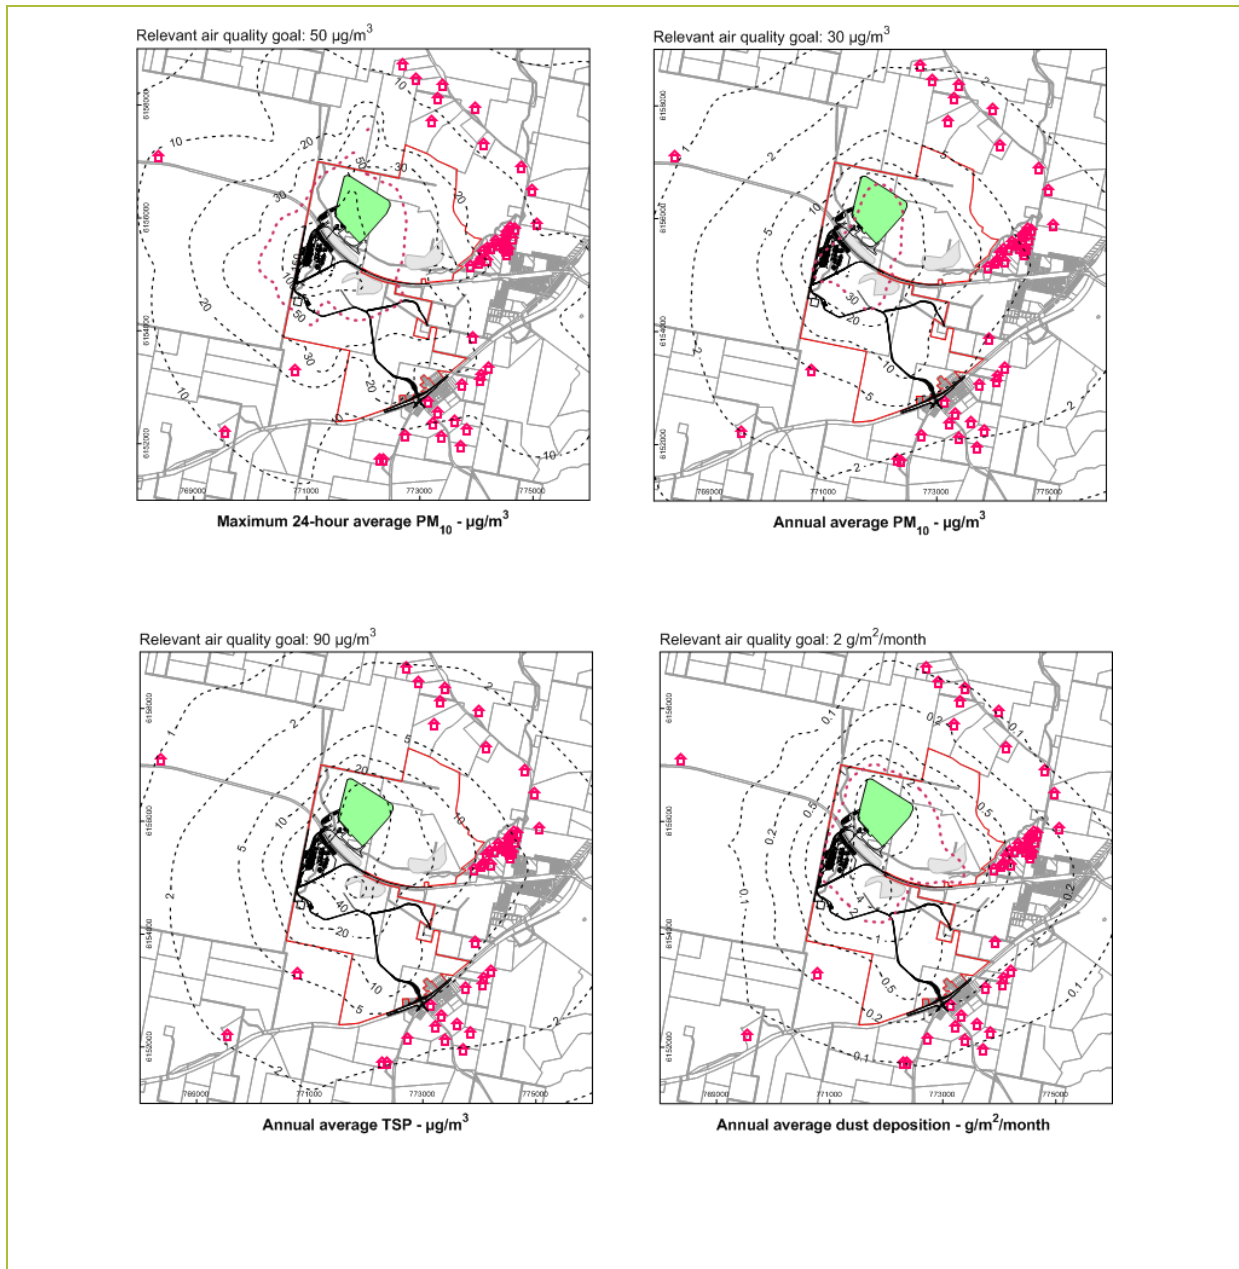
Relevant air quality goal: 50 µg/m$^3$

6158000
6156000
6154000
6152000
769000
771000
773000
775000
10
20
30
50
10
20
30
50
20
30
20
10
10
10

Maximum 24-hour average PM$_{10}$ - µg/m$^3$

Relevant air quality goal: 30 µg/m$^3$

6158000
6156000
6154000
6152000
769000
771000
773000
775000
2
2
5
10
30
20
10
5
2
2
2

Annual average PM$_{10}$ - µg/m$^3$

Relevant air quality goal: 90 µg/m$^3$

6158000
6156000
6154000
6152000
769000
771000
773000
775000
1
2
2
5
10
20
10
5
2
40
20
10
5
2

Annual average TSP - µg/m$^3$

Relevant air quality goal: 2 g/m$^2$/month

6158000
6156000
6154000
6152000
769000
771000
773000
775000
0.1
0.2
0.1
0.5
0.5
0.2
0.1
4
1
0.5
0.2
0.1
0.2
0.1

Annual average dust deposition - g/m$^2$/month